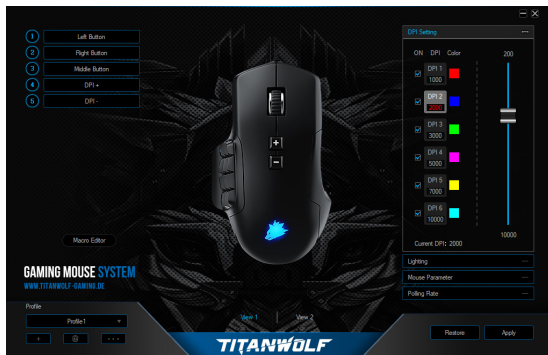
1 Left Button
2 Right Button
3 Middle Button
4 DPI +
5 DPI -

+
−

Macro Editor

GAMING MOUSE SYSTEM
WWW.TITANWOLF-GAMING.DE

Profile
Profile1

View 1
View 2

TITANWOLF

DPI Setting

ON DPI Color

DPI 1 1000
DPI 2 2000
DPI 3 3000
DPI 4 5000
DPI 5 7000
DPI 6 10000

200
10000

Current DPI: 2000

Lighting
Mouse Parameter
Polling Rate

Restore
Apply